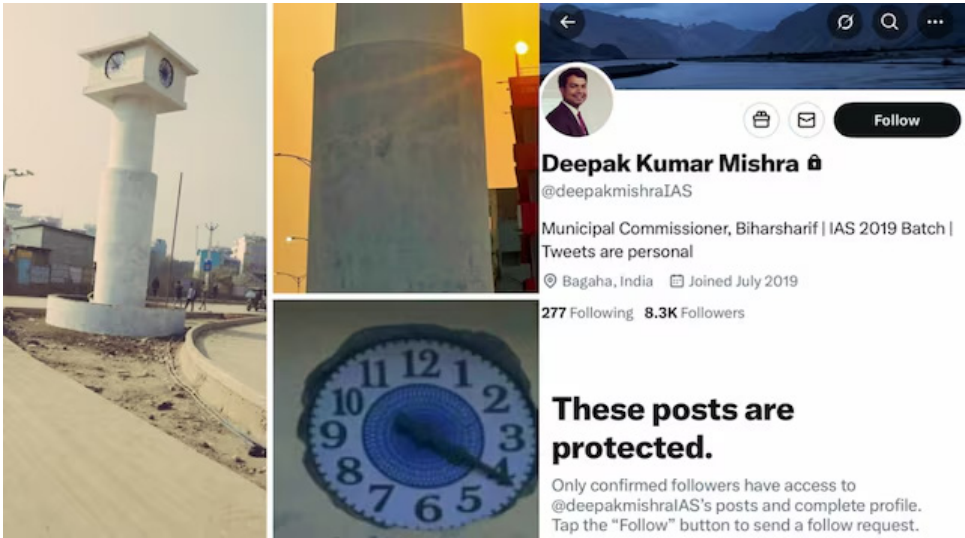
12
11
1
10
2
9
3
8
4
7
5
6

Follow

Deepak Kumar Mishra
@deepakmishraIAS

Municipal Commissioner, Biharsharif | IAS 2019 Batch | Tweets are personal

Bagaha, India Joined July 2019

277 Following 8.3K Followers

These posts are protected.

Only confirmed followers have access to @deepakmishraIAS's posts and complete profile. Tap the "Follow" button to send a follow request.